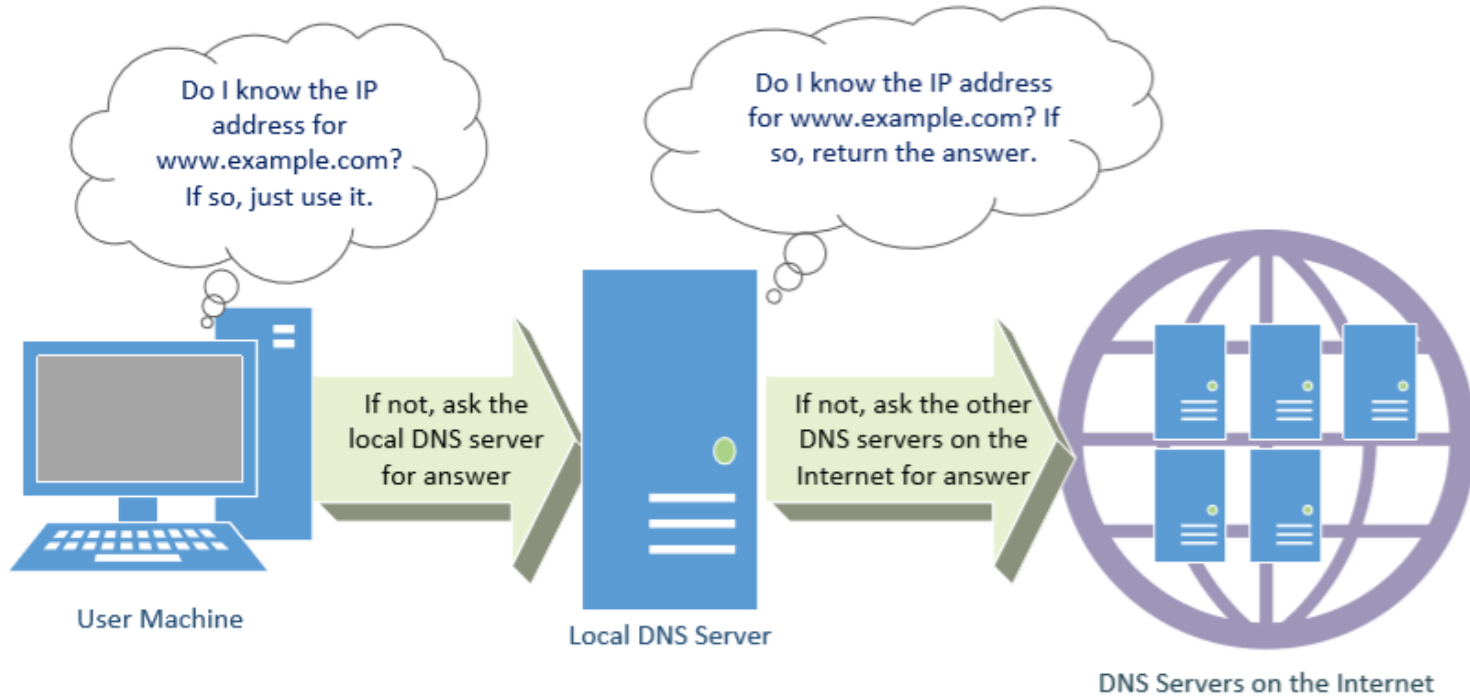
Do I know the IP address for www.example.com? If so, just use it.

Do I know the IP address for www.example.com? If so, return the answer.

If not, ask the local DNS server for answer

If not, ask the other DNS servers on the Internet for answer

User Machine

Local DNS Server

DNS Servers on the Internet